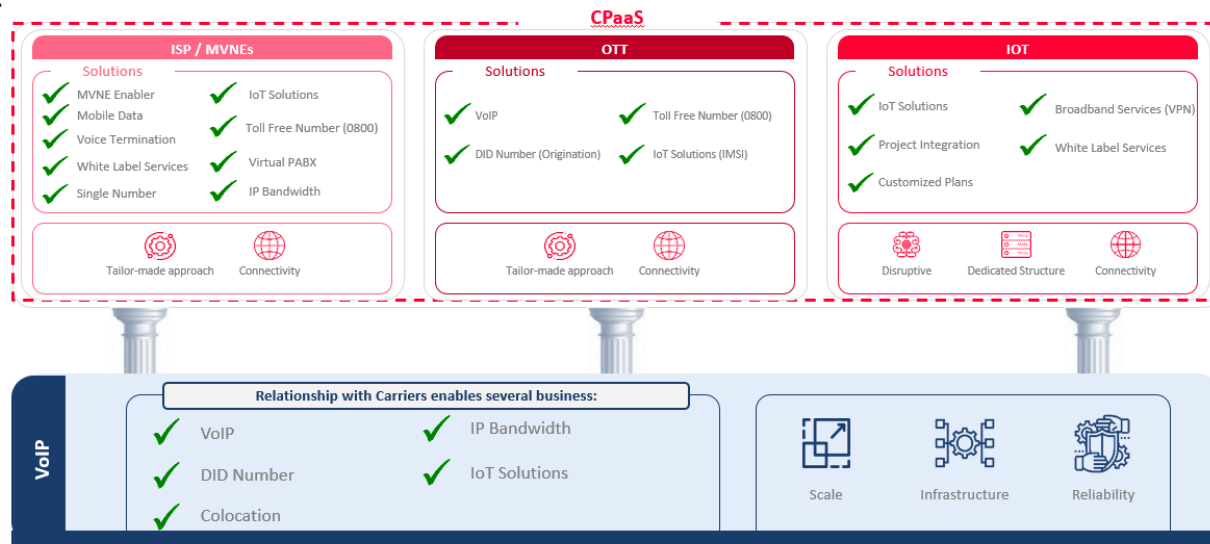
CPaaS

ISP / MVNEs

Solutions

MVNE Enabler
Mobile Data
Voice Termination
White Label Services
Single Number

IoT Solutions
Toll Free Number (0800)
Virtual PABX
IP Bandwidth

Tailor-made approach
Connectivity

OTT

Solutions

VoIP
DID Number (Origination)

Toll Free Number (0800)
IoT Solutions (IMSI)

Tailor-made approach
Connectivity

IOT

Solutions

IoT Solutions
Project Integration
Customized Plans

Broadband Services (VPN)
White Label Services

Disruptive
Dedicated Structure
Connectivity

VoIP

Relationship with Carriers enables several business:

VoIP
DID Number
Colocation

IP Bandwidth
IoT Solutions

Scale
Infrastructure
Reliability